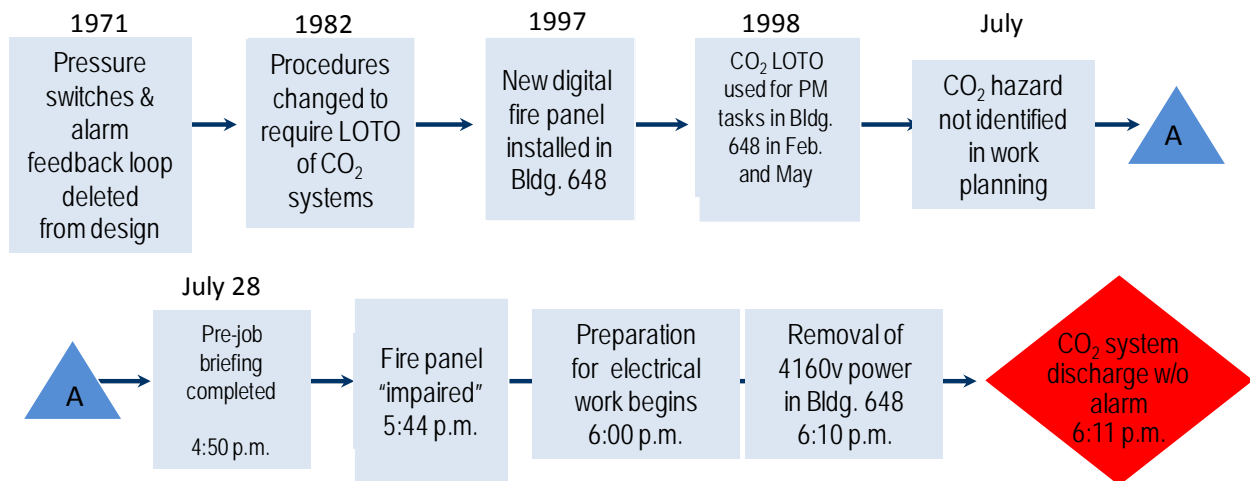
1971

Pressure switches & alarm feedback loop deleted from design

1982

Procedures changed to require LOTO of $CO_2$ systems

1997

New digital fire panel installed in Bldg. 648

1998

$CO_2$ LOTO used for PM tasks in Bldg. 648 in Feb. and May

July

$CO_2$ hazard not identified in work planning

A

A

July 28

Pre-job briefing completed

4:50 p.m.

Fire panel "impaired" 5:44 p.m.

Preparation for electrical work begins 6:00 p.m.

Removal of 4160v power in Bldg. 648 6:10 p.m.

$CO_2$ system discharge w/o alarm 6:11 p.m.